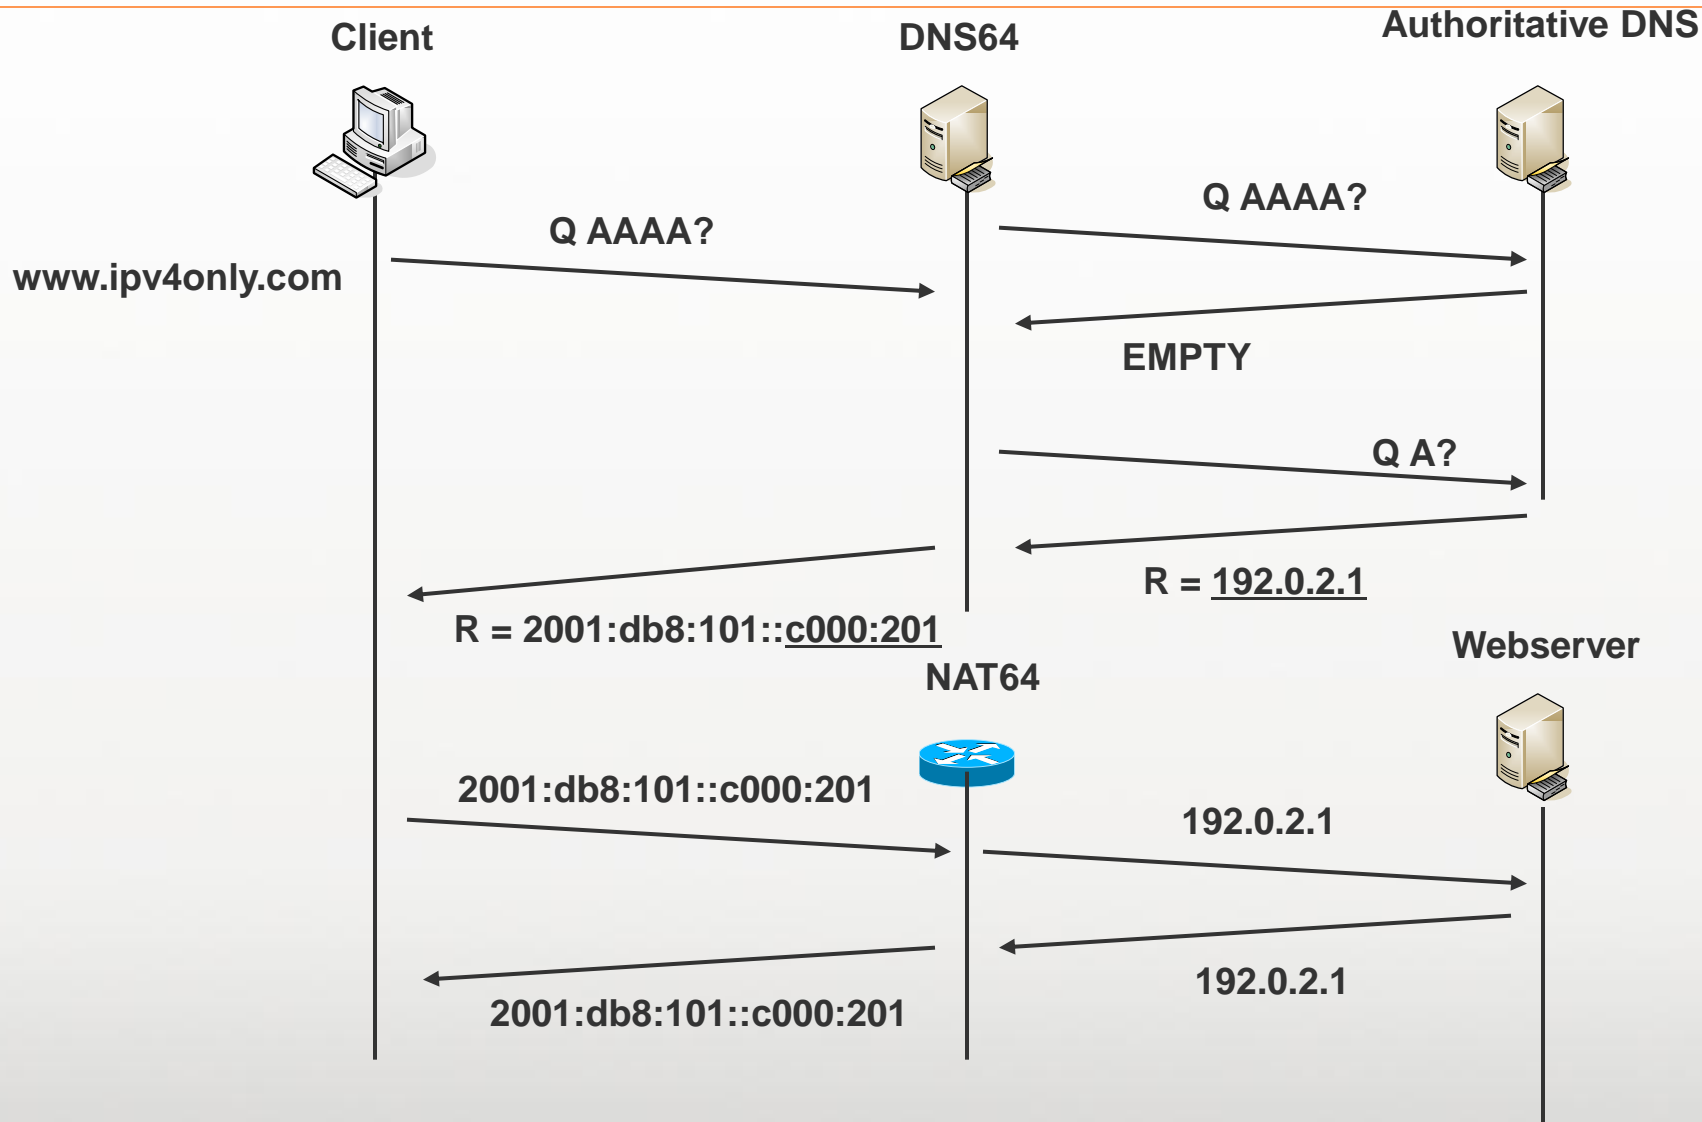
Client

DNS64

Authoritative DNS

Q AAAA?

Q AAAA?

www.ipv4only.com

EMPTY

Q A?

R = 192.0.2.1

R = 2001:db8:101::c000:201

Webserver

NAT64

2001:db8:101::c000:201

192.0.2.1

192.0.2.1

2001:db8:101::c000:201